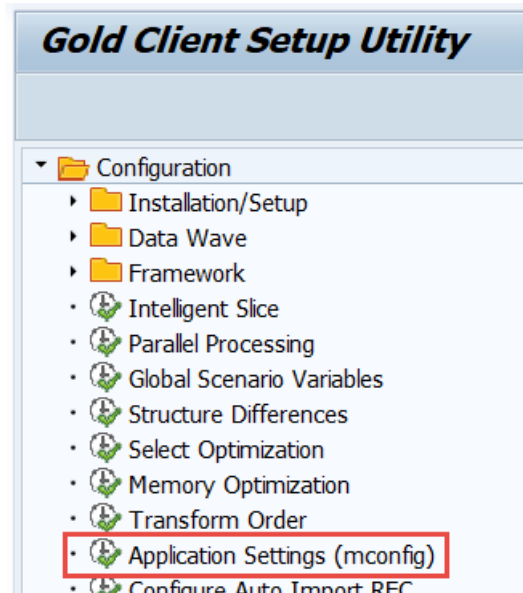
Gold Client Setup Utility

Configuration
Installation/Setup
Data Wave
Framework
Intelligent Slice
Parallel Processing
Global Scenario Variables
Structure Differences
Select Optimization
Memory Optimization
Transform Order
Application Settings (mconfig)
Configure Auto Import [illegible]